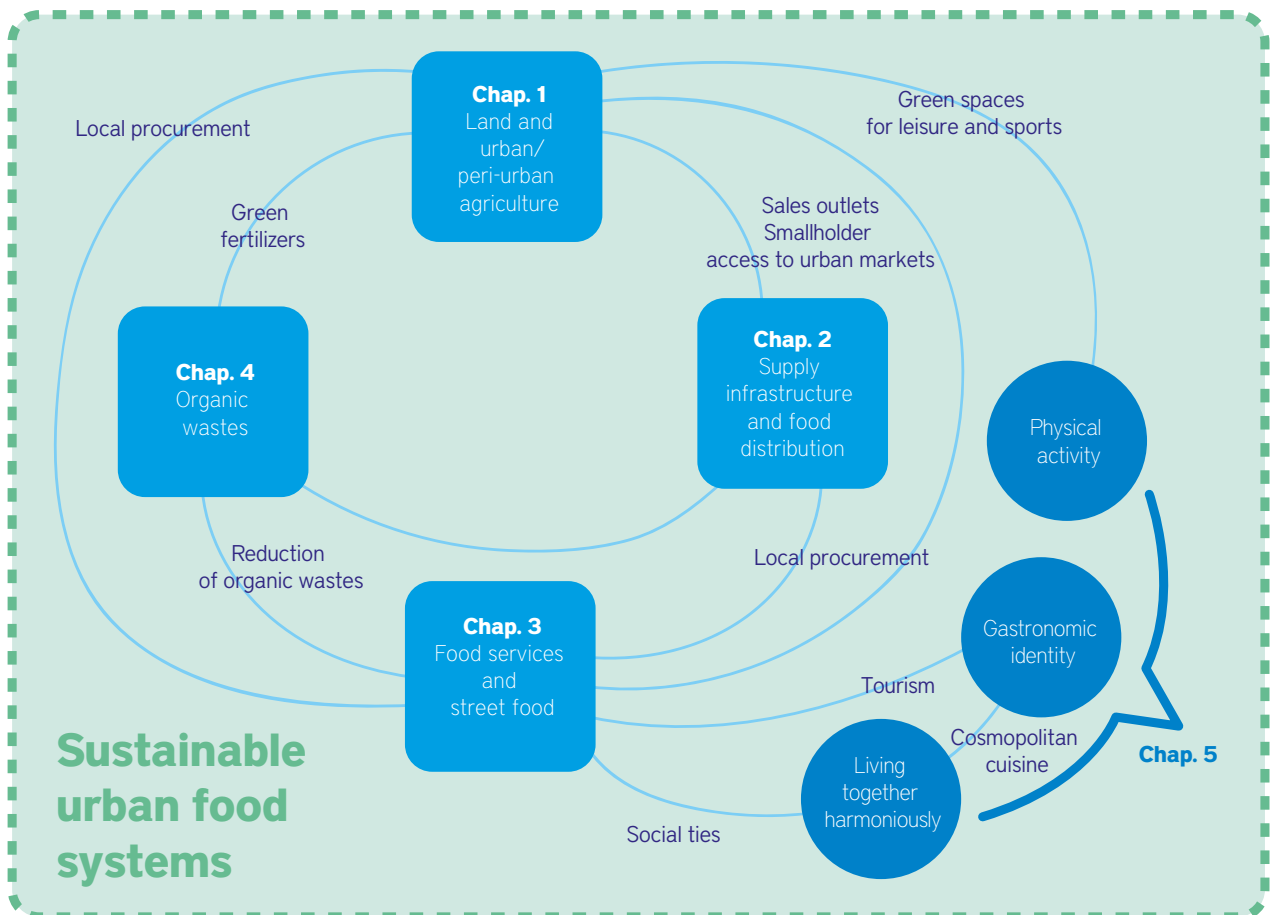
Chap. 1
Land and urban/ peri-urban agriculture

Local procurement

Green spaces for leisure and sports

Green fertilizers

Sales outlets
Smallholder access to urban markets

Chap. 4
Organic wastes

Chap. 2
Supply infrastructure and food distribution

Physical activity

Reduction of organic wastes

Local procurement

Chap. 3
Food services and street food

Gastronomic identity

Tourism

Cosmopolitan cuisine

Chap. 5

Living together harmoniously

Social ties

Sustainable urban food systems